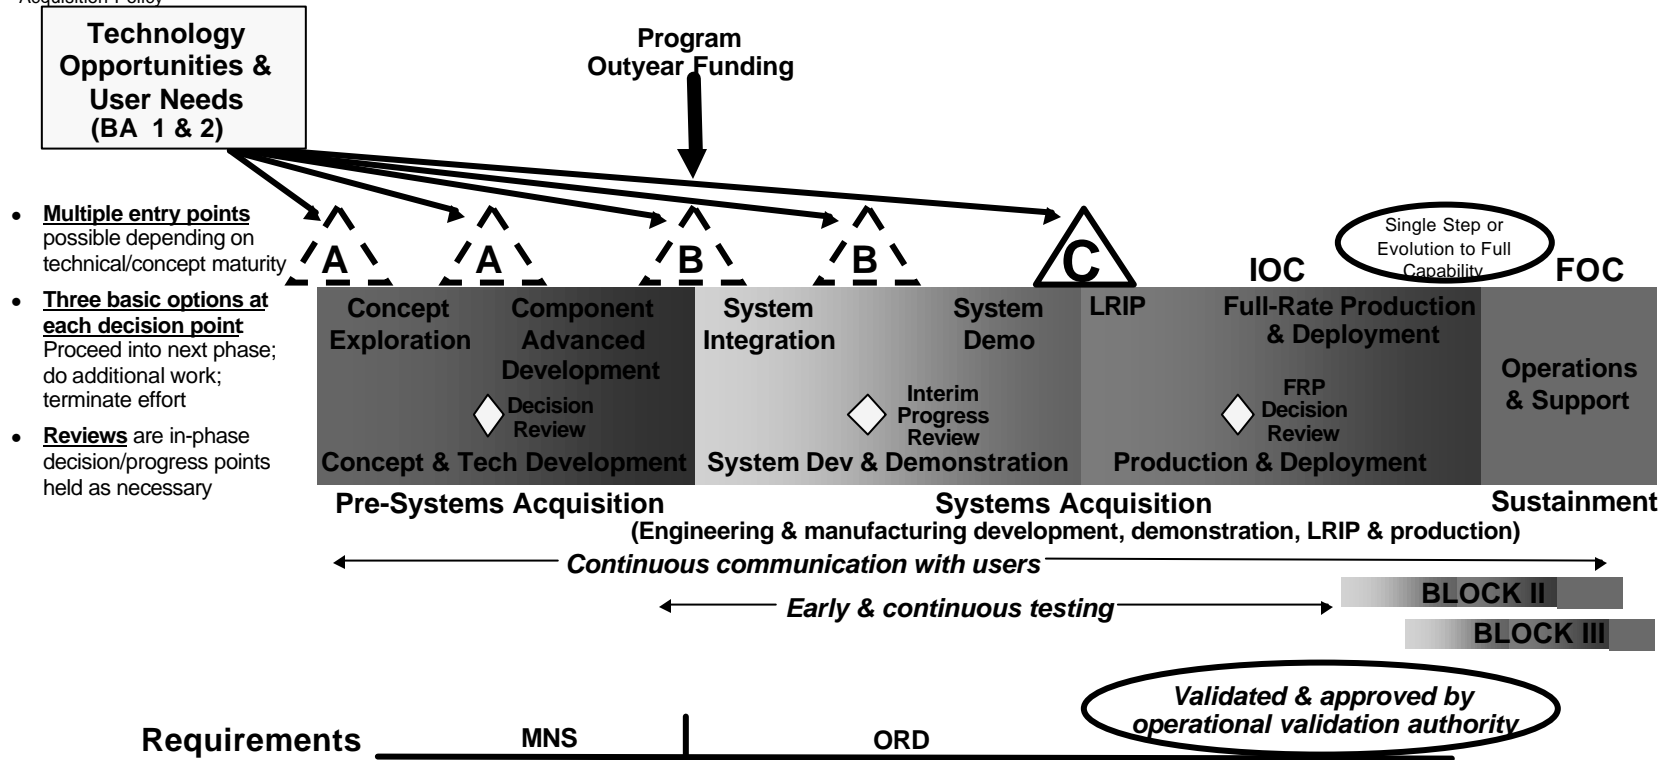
Acquisition Policy

Technology Opportunities & User Needs (BA 1 & 2)

Program Outyear Funding

• **Multiple entry points** possible depending on technical/concept maturity

• **Three basic options at each decision point** Proceed into next phase; do additional work; terminate effort

• **Reviews** are in-phase decision/progress points held as necessary

A A B B C

Single Step or Evolution to Full Capability

IOC FOC

Concept Exploration

Component Advanced Development

Decision Review

Concept & Tech Development

System Integration

System Demo

Interim Progress Review

System Dev & Demonstration

LRIP

Full-Rate Production & Deployment

FRP Decision Review

Production & Deployment

Operations & Support

Pre-Systems Acquisition

Systems Acquisition

(Engineering & manufacturing development, demonstration, LRIP & production)

Sustainment

Continuous communication with users

Early & continuous testing

BLOCK II

BLOCK III

Validated & approved by operational validation authority

Requirements

MNS

ORD